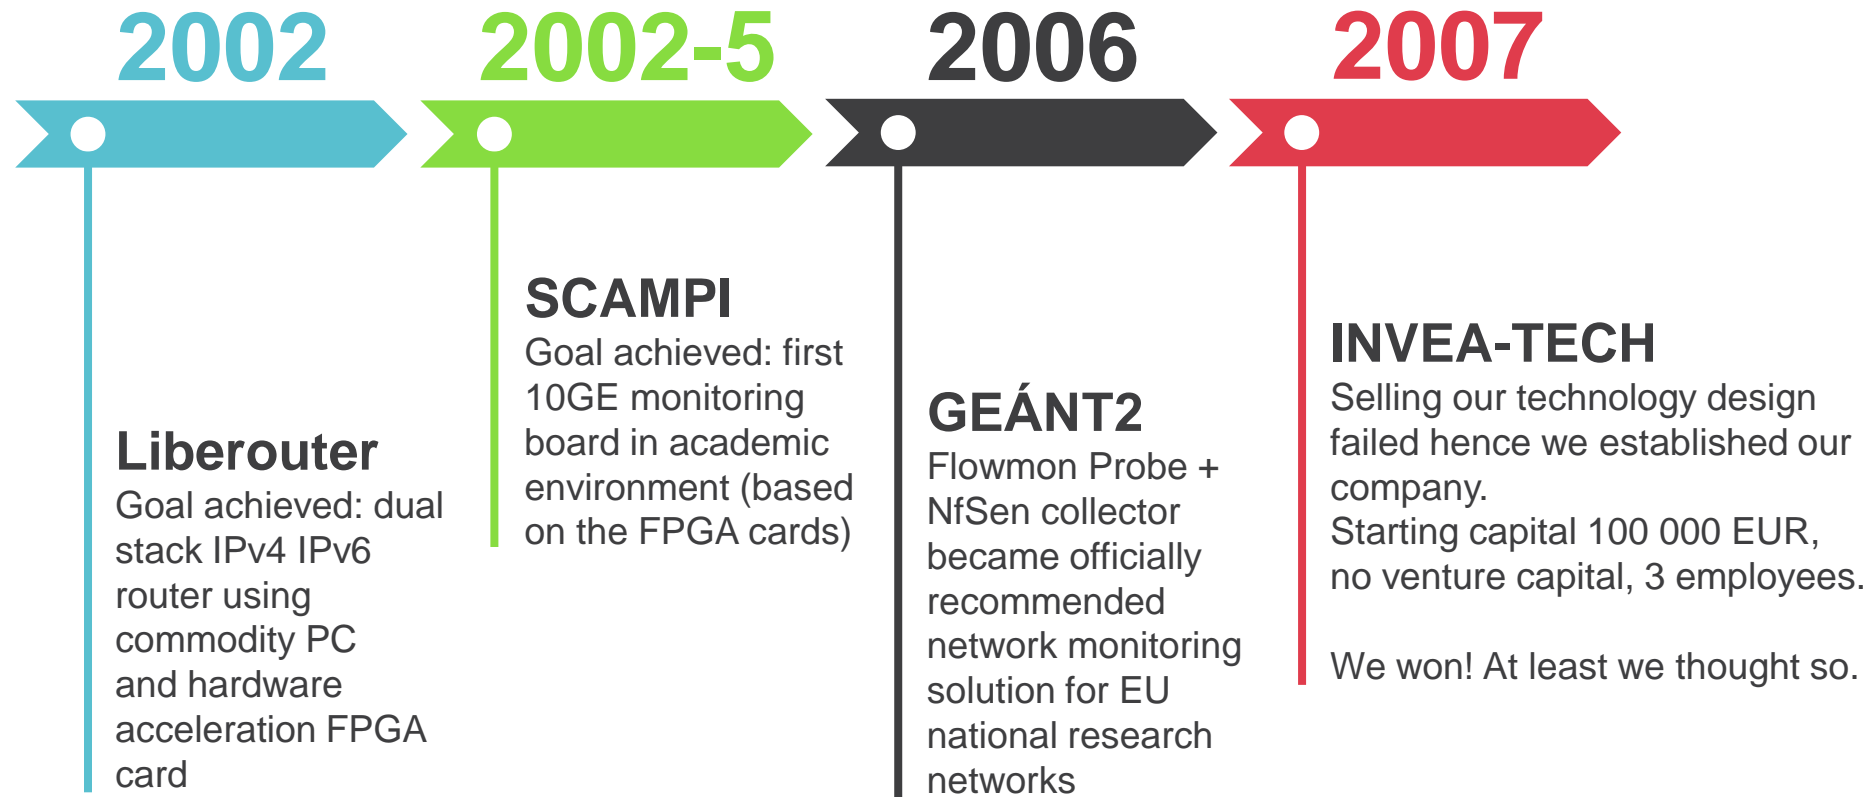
2002

2002-5

2006

2007

Liberouter
Goal achieved: dual stack IPv4 IPv6 router using commodity PC and hardware acceleration FPGA card

SCAMPI
Goal achieved: first 10GE monitoring board in academic environment (based on the FPGA cards)

GEÁNT2
Flowmon Probe + NfSen collector became officially recommended network monitoring solution for EU national research networks

INVEA-TECH
Selling our technology design failed hence we established our company.
Starting capital 100 000 EUR, no venture capital, 3 employees.

We won! At least we thought so.